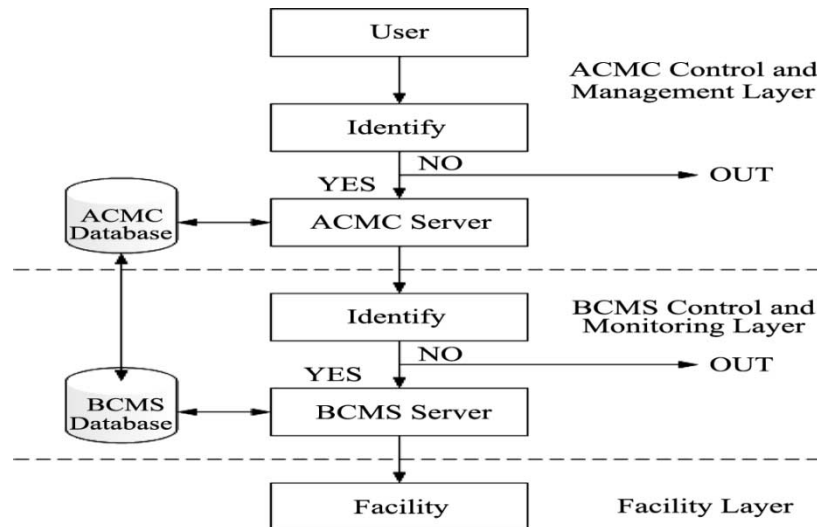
User

ACMC Control and Management Layer

Identify

NO

YES

OUT

ACMC Database

ACMC Server

BCMS Control and Monitoring Layer

Identify

NO

YES

OUT

BCMS Database

BCMS Server

Facility

Facility Layer